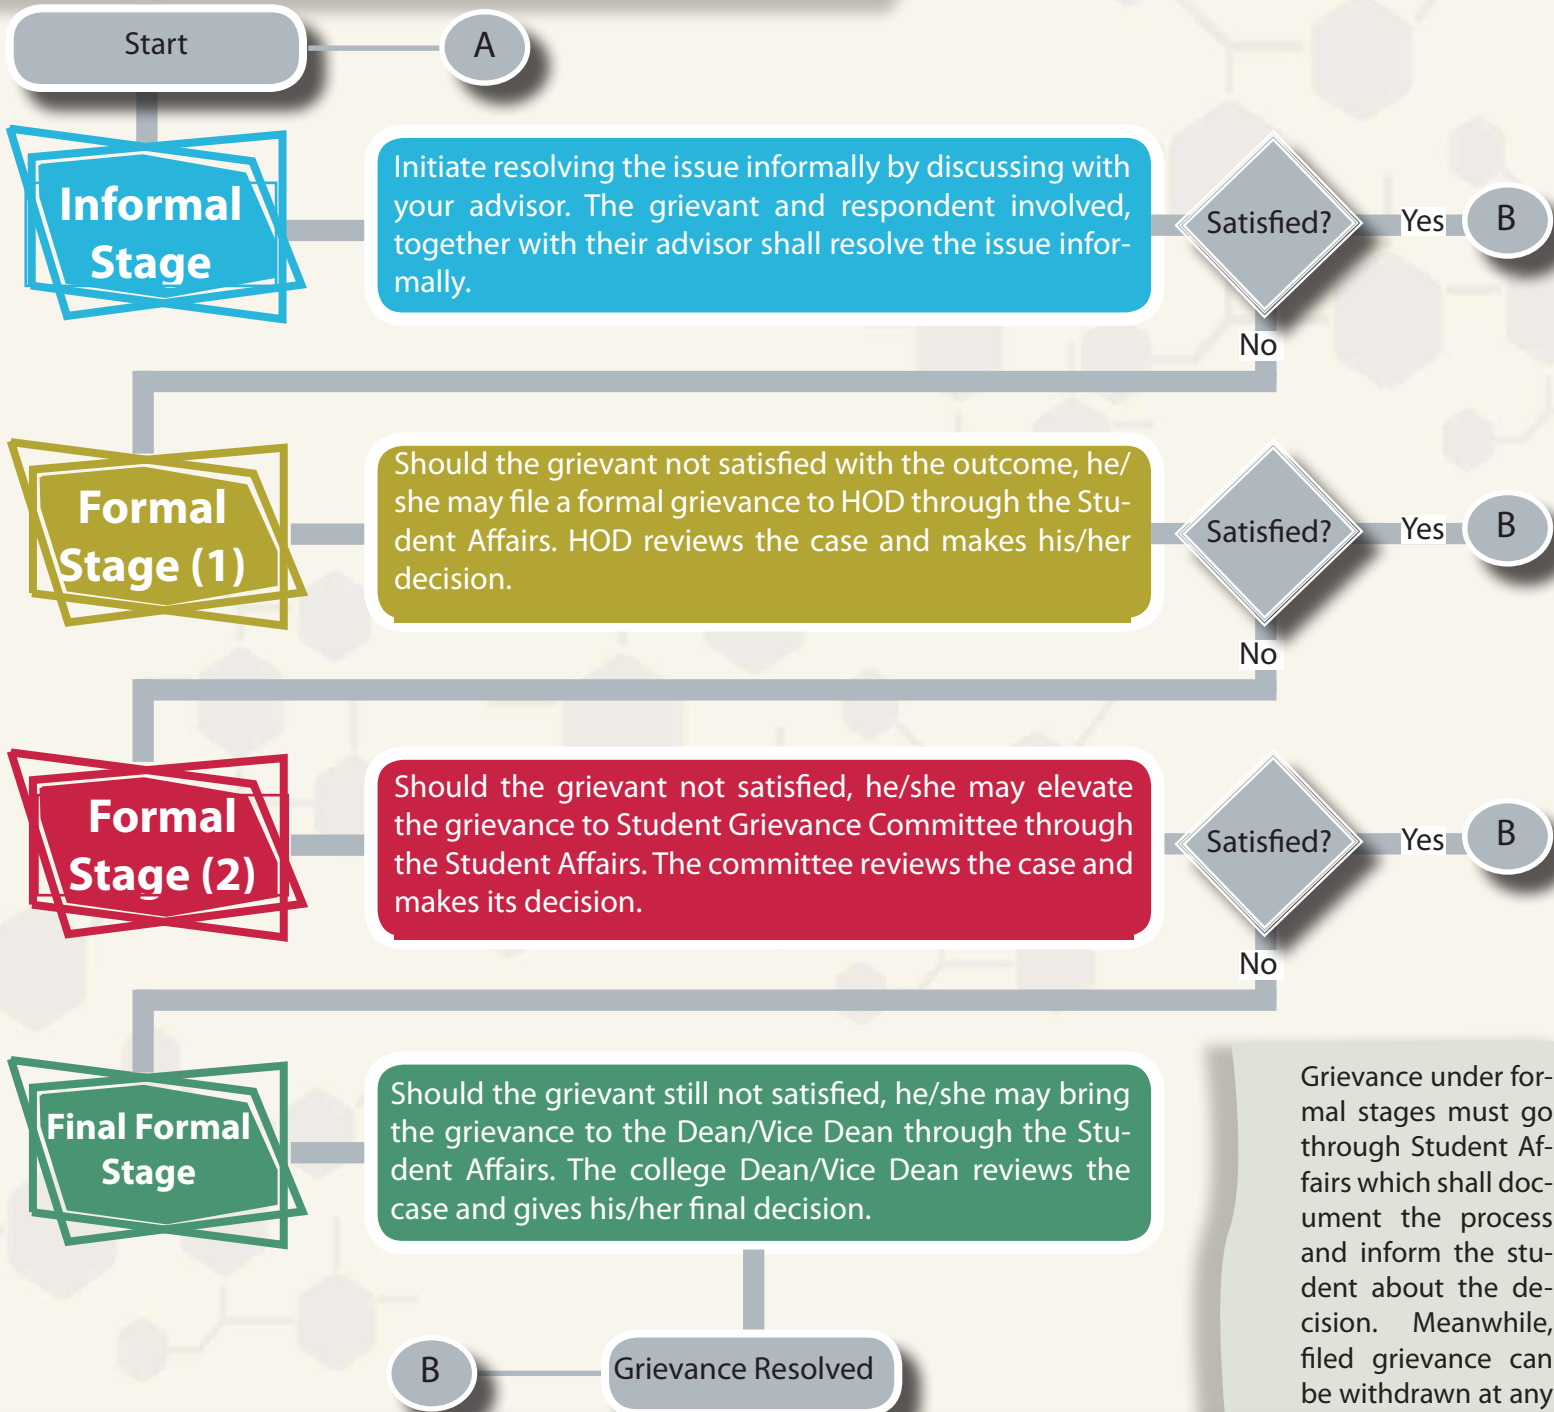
Start

A

Informal Stage

Initiate resolving the issue informally by discussing with your advisor. The grievant and respondent involved, together with their advisor shall resolve the issue informally.

Satisfied?

Yes

B

No

Formal Stage (1)

Should the grievant not satisfied with the outcome, he/she may file a formal grievance to HOD through the Student Affairs. HOD reviews the case and makes his/her decision.

Satisfied?

Yes

B

No

Formal Stage (2)

Should the grievant not satisfied, he/she may elevate the grievance to Student Grievance Committee through the Student Affairs. The committee reviews the case and makes its decision.

Satisfied?

Yes

B

No

Final Formal Stage

Should the grievant still not satisfied, he/she may bring the grievance to the Dean/Vice Dean through the Student Affairs. The college Dean/Vice Dean reviews the case and gives his/her final decision.

B

Grievance Resolved

Grievance under formal stages must go through Student Affairs which shall document the process and inform the student about the decision. Meanwhile, filed grievance can be withdrawn at any